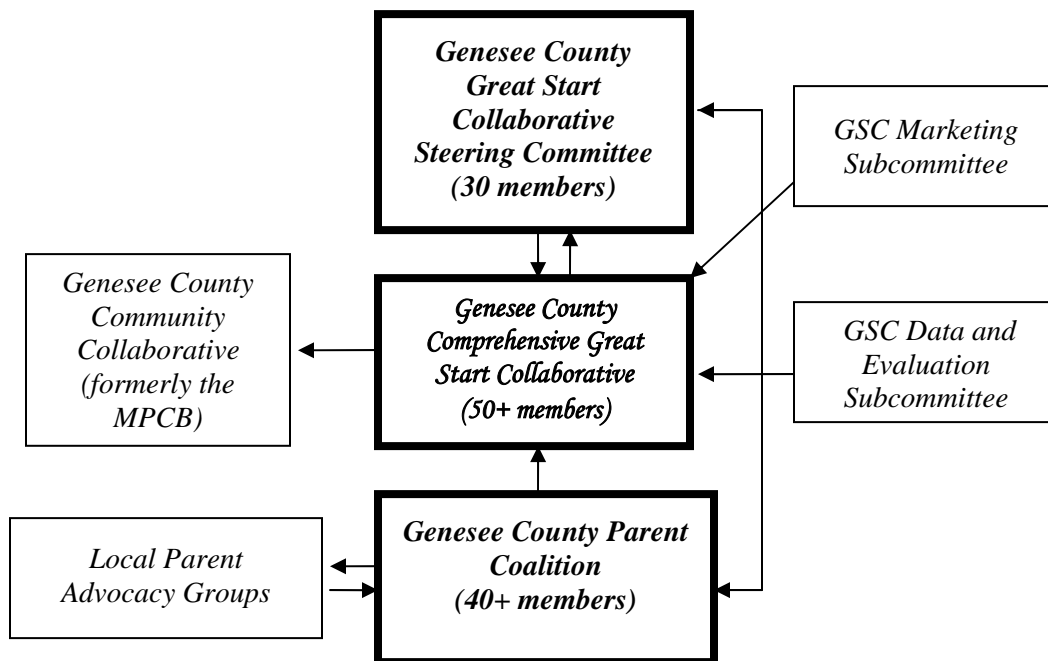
Genesee County Great Start Collaborative Steering Committee (30 members)

GSC Marketing Subcommittee

Genesee County Community Collaborative (formerly the MPCB)

Genesee County Comprehensive Great Start Collaborative (50+ members)

GSC Data and Evaluation Subcommittee

Local Parent Advocacy Groups

Genesee County Parent Coalition (40+ members)